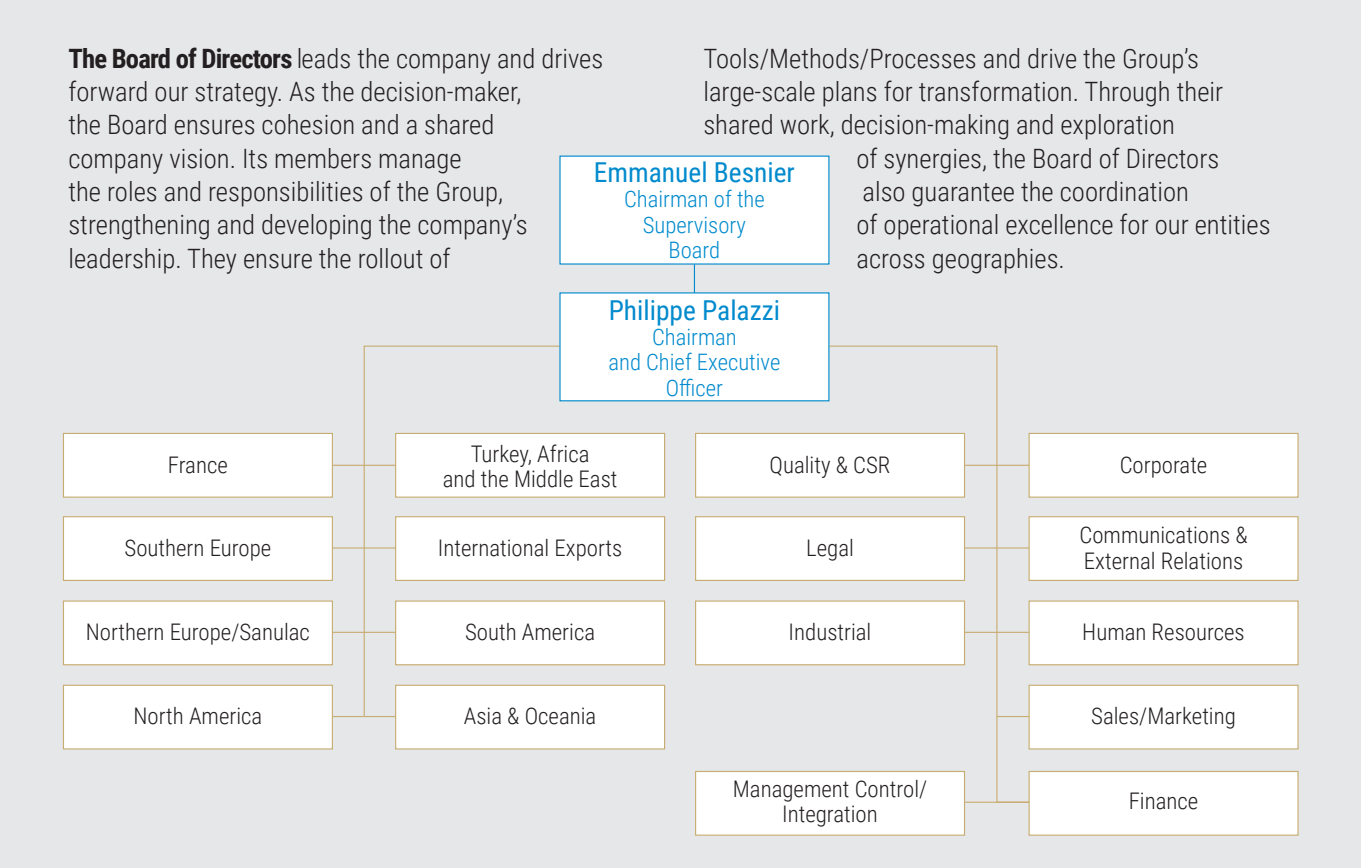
**The Board of Directors** leads the company and drives forward our strategy. As the decision-maker, the Board ensures cohesion and a shared company vision. Its members manage the roles and responsibilities of the Group, strengthening and developing the company's leadership. They ensure the rollout of Tools/Methods/Processes and drive the Group's large-scale plans for transformation. Through their shared work, decision-making and exploration of synergies, the Board of Directors also guarantee the coordination of operational excellence for our entities across geographies.

Emmanuel Besnier
Chairman of the Supervisory Board

Philippe Palazzi
Chairman and Chief Executive Officer

France

Turkey, Africa and the Middle East

Southern Europe

International Exports

Northern Europe/Sanulac

South America

North America

Asia & Oceania

Quality & CSR

Corporate

Legal

Communications & External Relations

Industrial

Human Resources

Sales/Marketing

Management Control/ Integration

Finance